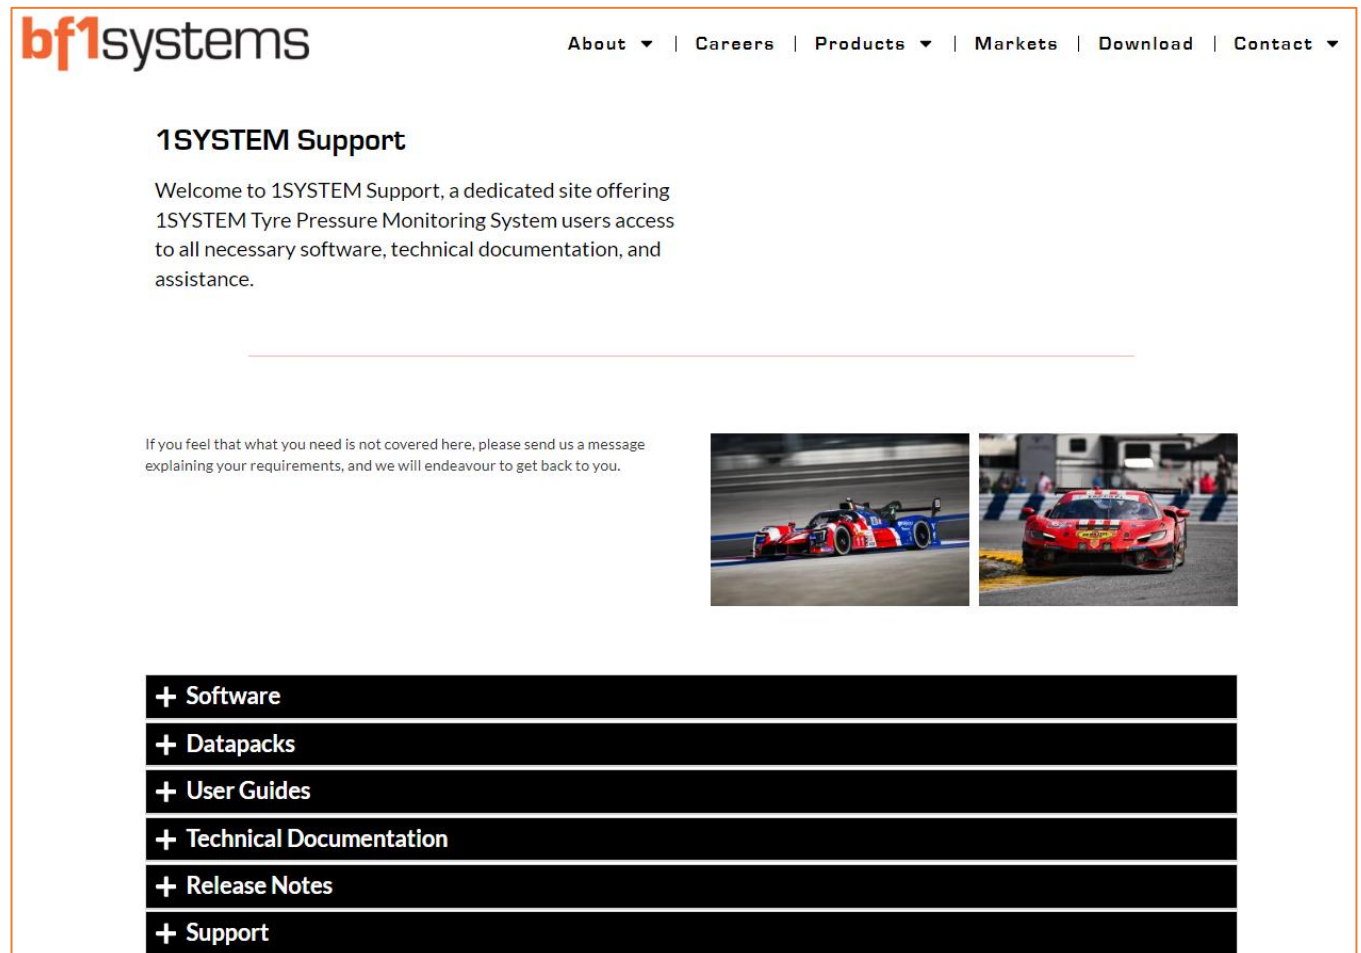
bf1systems

About | Careers | Products | Markets | Download | Contact

1SYSTEM Support

Welcome to 1SYSTEM Support, a dedicated site offering 1SYSTEM Tyre Pressure Monitoring System users access to all necessary software, technical documentation, and assistance.

If you feel that what you need is not covered here, please send us a message explaining your requirements, and we will endeavour to get back to you.

+ Software

+ Datapacks

+ User Guides

+ Technical Documentation

+ Release Notes

+ Support